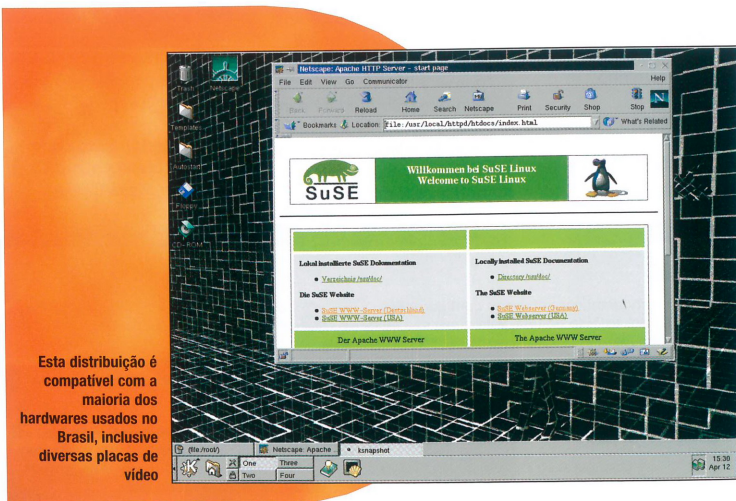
Trash
Netscape
Templates
Autostart
Floppy
CD-ROM

Netscape: Apache HTTP Server - start page
File Edit View Go Communicator
Help
Back Forward Reload Home Search Netscape Print Security Shop Stop
Bookmarks Location: file:/usr/local/httpd/htdocs/index.html
What's Related

SuSE
Willkommen bei SuSE Linux
Welcome to SuSE Linux

Lokal installierte SuSE Dokumentation
Verzeichnis /usr/doc/
Die SuSE Website
SuSE WWW-Server (Deutschland)
SuSE WWW-Server (USA)

Locally installed SuSE Documentation
Directory /usr/doc/
The SuSE Website
SuSE Webserver (Germany)
SuSE Webserver (USA)

Der Apache WWW Server
The Apache WWW Server

Esta distribuição é compatível com a maioria dos hardwares usados no Brasil, inclusive diversas placas de vídeo

(file:/root/)
Netscape: Apache
ksnapshot
One
Three
Two
Four
15:30
Apr 12